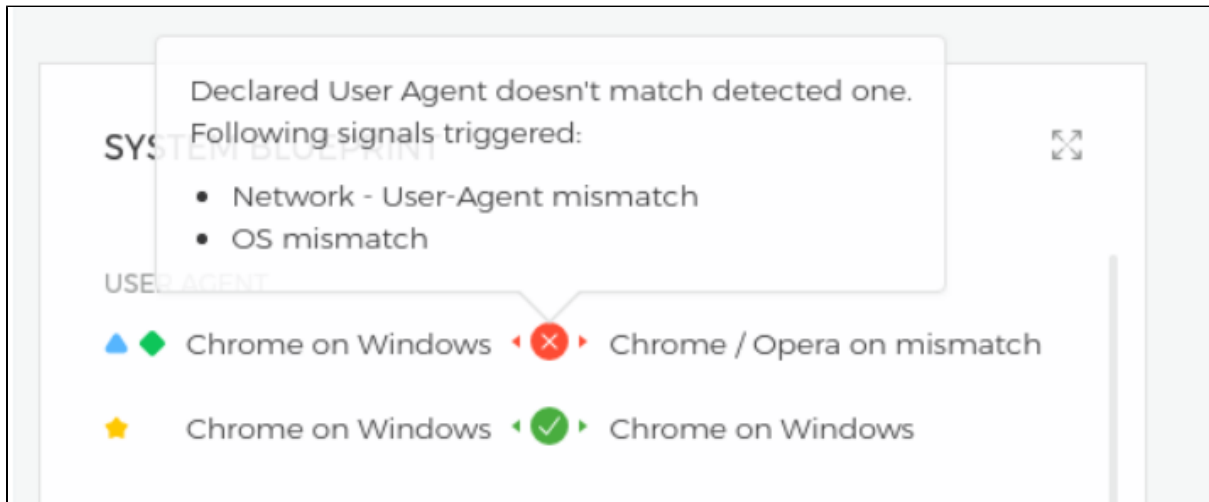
Declared User Agent doesn't match detected one. Following signals triggered:

- Network - User-Agent mismatch
- OS mismatch

SYSTEM BLUEPRINT

USER AGENT

Chrome on Windows Chrome / Opera on mismatch

Chrome on Windows Chrome on Windows